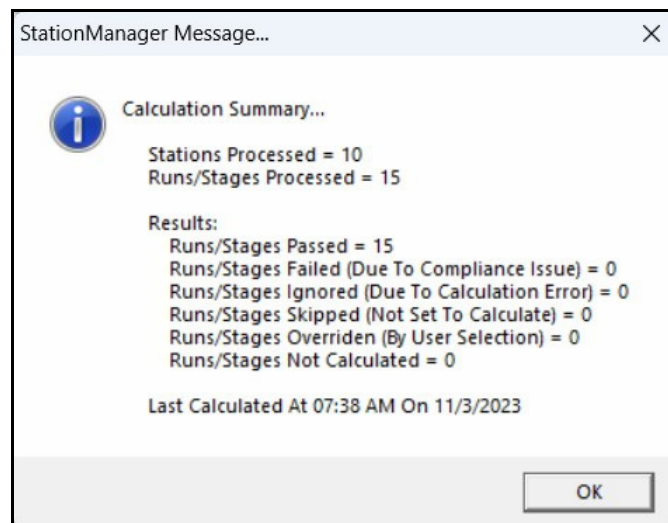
StationManager Message...

×

Calculation Summary...

Stations Processed = 10
Runs/Stages Processed = 15

Results:
Runs/Stages Passed = 15
Runs/Stages Failed (Due To Compliance Issue) = 0
Runs/Stages Ignored (Due To Calculation Error) = 0
Runs/Stages Skipped (Not Set To Calculate) = 0
Runs/Stages Overriden (By User Selection) = 0
Runs/Stages Not Calculated = 0

Last Calculated At 07:38 AM On 11/3/2023

OK